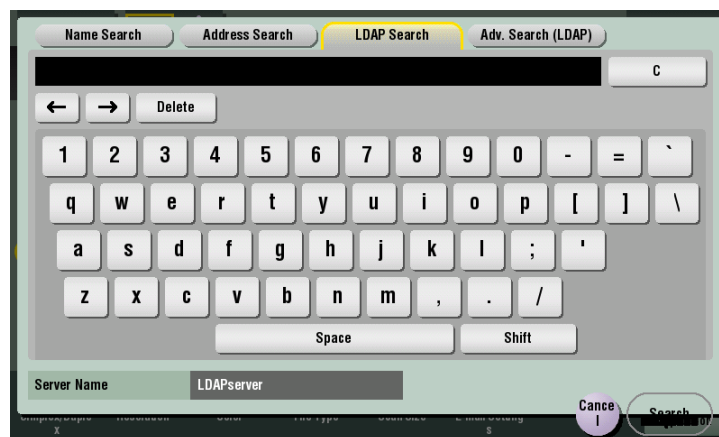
Name Search
Address Search
LDAP Search
Adv. Search (LDAP)

C

←
→
Delete

1 2 3 4 5 6 7 8 9 0 - = `
q w e r t y u i o p [ ] \
a s d f g h j k l ; '
z x c v b n m , . /
Space
Shift

Server Name
LDAPserver

Cance l
Search